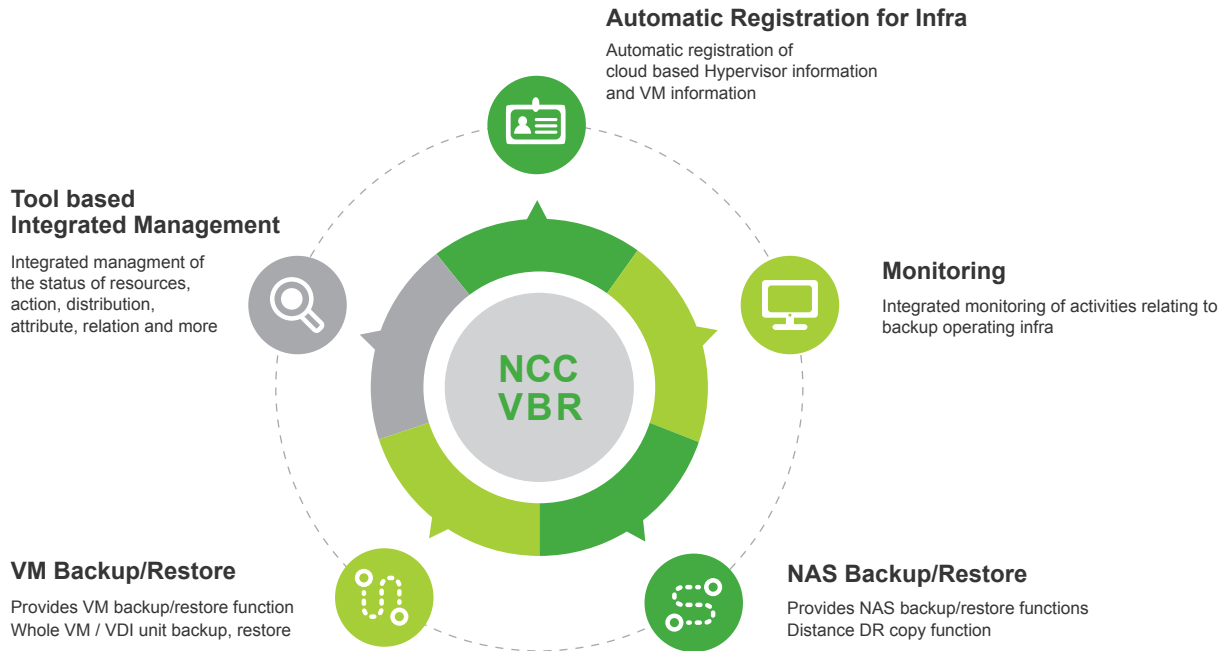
Automatic Registration for Infra

Automatic registration of cloud based Hypervisor information and VM information

Tool based Integrated Management

Integrated managment of the status of resources, action, distribution, attribute, relation and more

Monitoring

Integrated monitoring of activities relating to backup operating infra

NCC VBR

VM Backup/Restore

Provides VM backup/restore function
Whole VM / VDI unit backup, restore

NAS Backup/Restore

Provides NAS backup/restore functions
Distance DR copy function